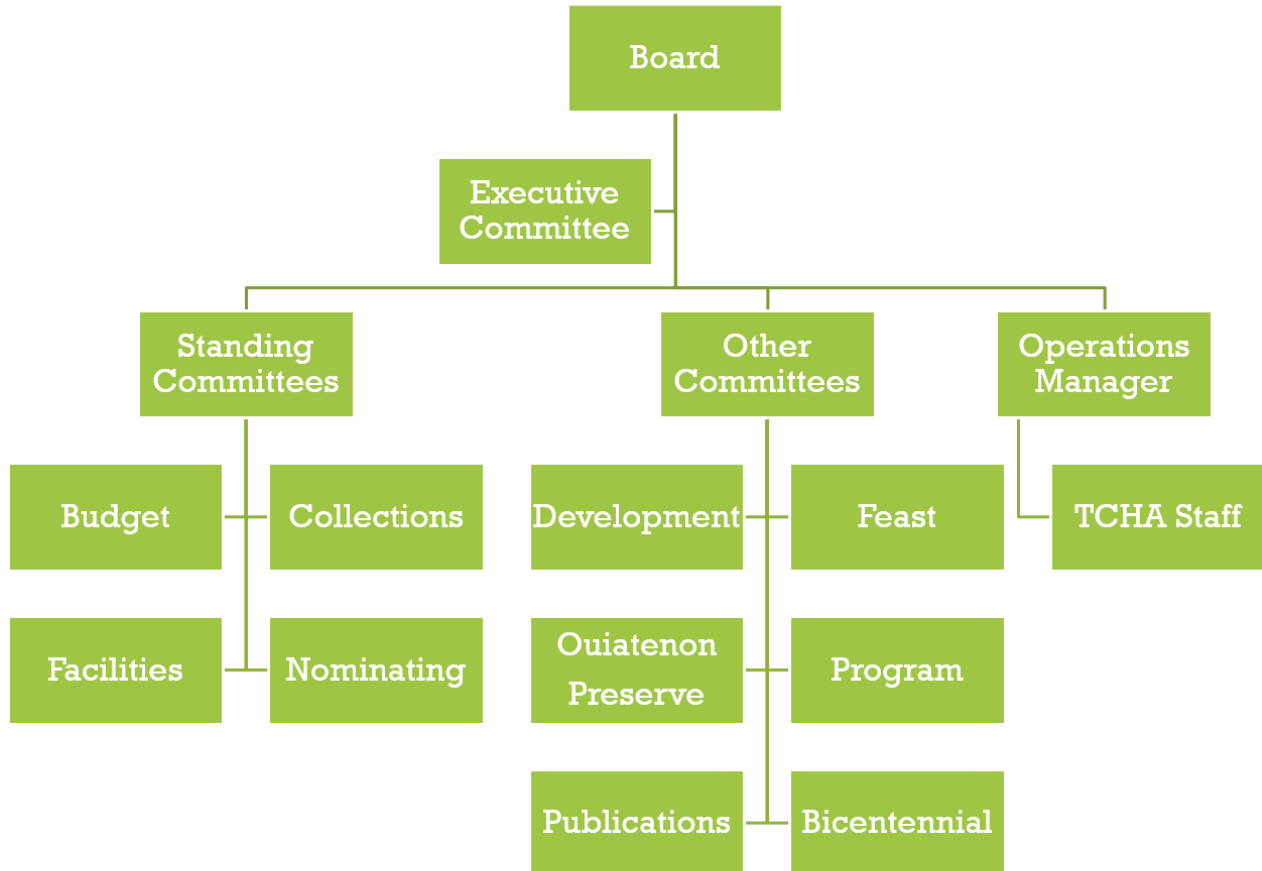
Board

Executive Committee

Standing Committees

Other Committees

Operations Manager

Budget

Collections

Facilities

Nominating

Development

Feast

Ouiatenon Preserve

Program

Publications

Bicentennial

TCHA Staff